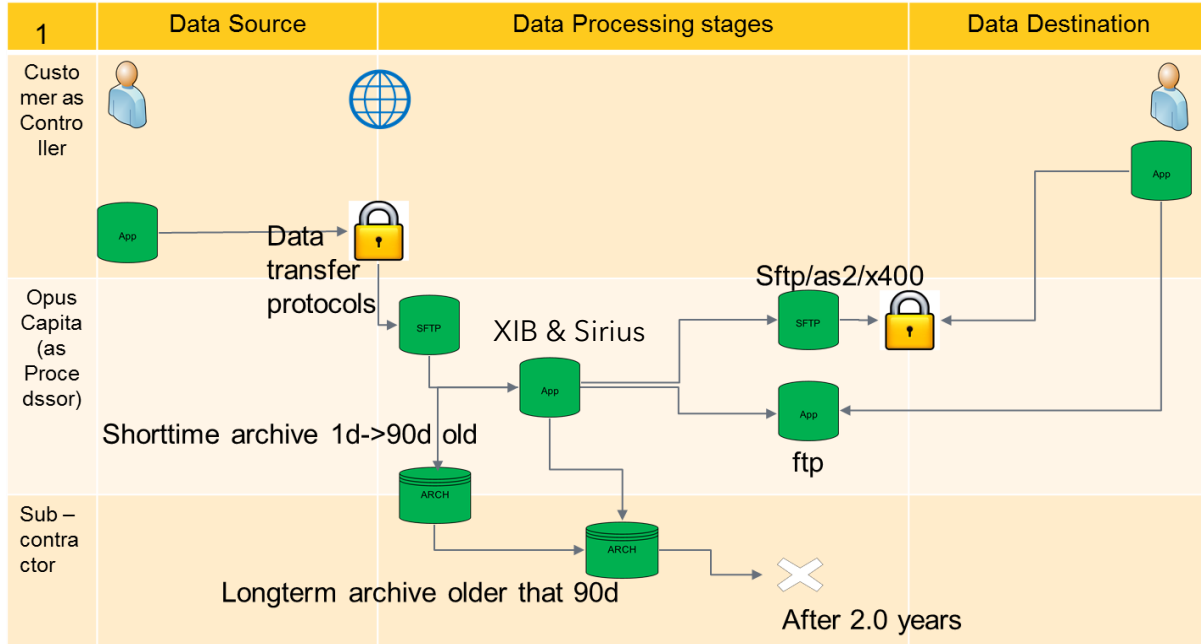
| 1 | Data Source | Data Processing stages | Data Destination |
|---|---|---|---|
| Customer as Controller | | | |
| Opus Capita (as Procedssor) | | | |
| Sub – contractor | | | |

App

Data transfer protocols

App

SFTP

XIB & Sirius

App

Sftp/as2/x400

SFTP

App

ftp

Shorttime archive 1d->90d old

ARCH

ARCH

Longterm archive older that 90d

After 2.0 years